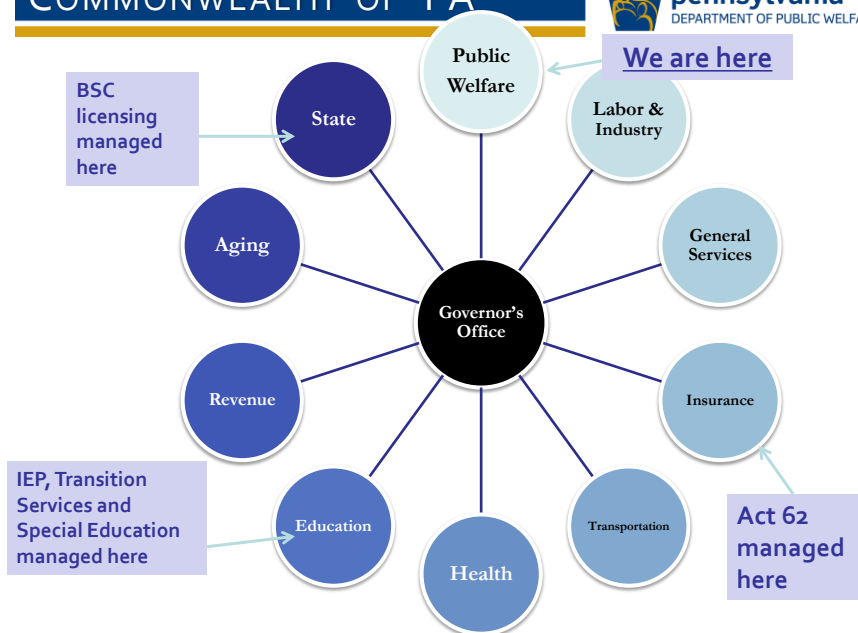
COMMONWEALTH OF PA

pennsylvania
DEPARTMENT OF PUBLIC WELFA

Public Welfare

We are here

BSC licensing managed here

State

Labor & Industry

Aging

General Services

Governor's Office

Revenue

Insurance

IEP, Transition Services and Special Education managed here

Education

Transportation

Act 62 managed here

Health